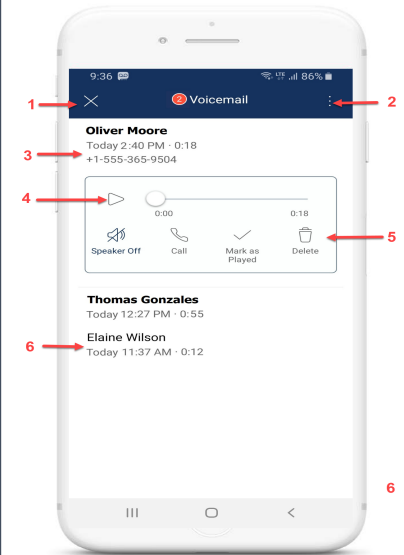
9:36 LTE 86%

1

2 Voicemail

2

Oliver Moore

3

Today 2:40 PM · 0:18

+1-555-365-9504

4

0:00

0:18

5

Speaker Off

Call

Mark as Played

Delete

Thomas Gonzales

Today 12:27 PM · 0:55

6

Elaine Wilson

Today 11:37 AM · 0:12

6